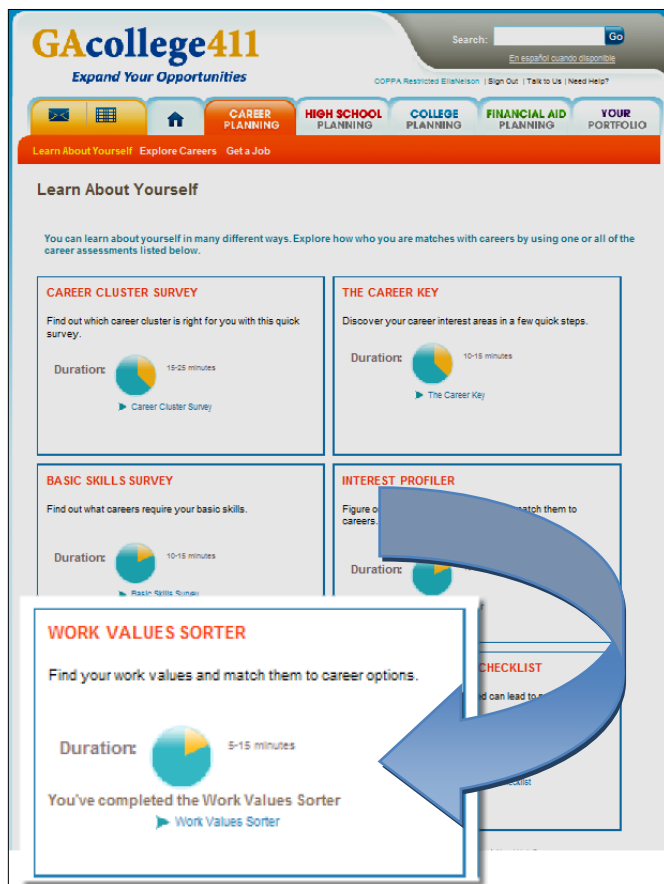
GAcollege411
Expand Your Opportunities

Search: Go
En español cuando disponible
COPPA Restricted EllisNelson | Sign Out | Talk to Us | Need Help?

CAREER PLANNING
HIGH SCHOOL PLANNING
COLLEGE PLANNING
FINANCIAL AID PLANNING
YOUR PORTFOLIO

Learn About Yourself Explore Careers Get a Job

Learn About Yourself

You can learn about yourself in many different ways. Explore how who you are matches with careers by using one or all of the career assessments listed below.

CAREER CLUSTER SURVEY
Find out which career cluster is right for you with this quick survey.
Duration: 15-25 minutes
Career Cluster Survey

THE CAREER KEY
Discover your career interest areas in a few quick steps.
Duration: 10-15 minutes
The Career Key

BASIC SKILLS SURVEY
Find out what careers require your basic skills.
Duration: 10-15 minutes
Basic Skills Survey

INTEREST PROFILER
Figure o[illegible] match them to careers.
Duration:

WORK VALUES SORTER
Find your work values and match them to career options.
Duration: 5-15 minutes
You've completed the Work Values Sorter
Work Values Sorter

CHECKLIST
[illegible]d can lead to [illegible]
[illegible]cklist